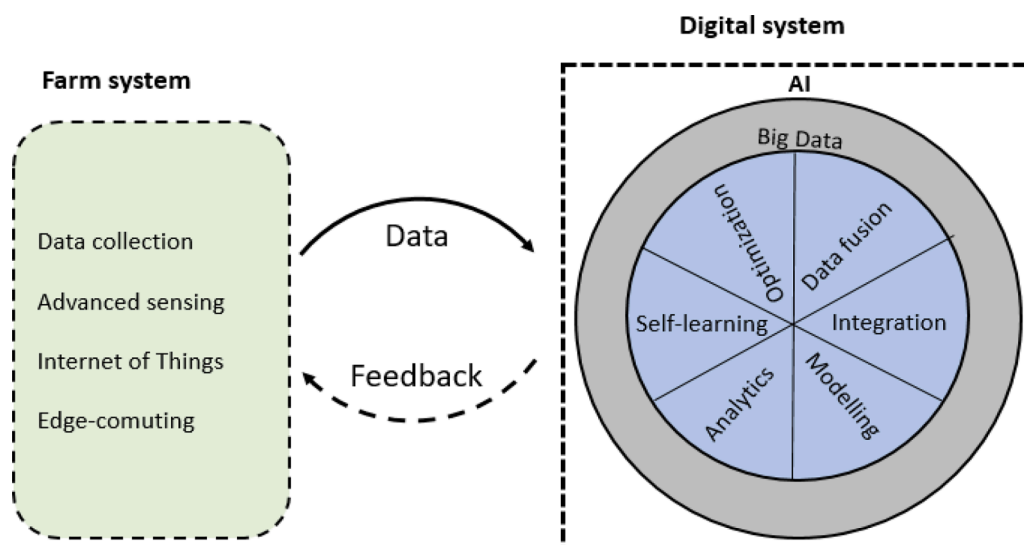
Farm system

Data collection

Advanced sensing

Internet of Things

Edge-comuting

Data

Feedback

Digital system

AI

Big Data

Optimization

Data fusion

Self-learning

Integration

Analytics

Modelling